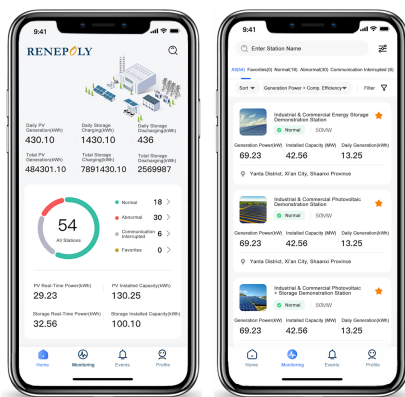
9:41

RENEPOLY

Daily PV Generation(kWh)
430.10

Daily Storage Charging(kWh)
1430.10

Daily Storage Discharging(kWh)
436

Total PV Generation(kWh)
484301.10

Total Storage Charging(kWh)
7891430.10

Total Storage Discharging(kWh)
2569987

54
All Stations

Normal 18
Abnormal 20
Communication Interrupted 6
Favorites 0

PV Real-Time Power(kW)
29.23

PV Installed Capacity(kWh)
130.25

Storage Real-Time Power(kW)
32.56

Storage Installed Capacity(kWh)
100.10

Home Monitoring Events Profile

9:41

Enter Station Name

All(54) Favorites(0) Normal(18) Abnormal(30) Communication Interrupted (6)

Sort Generation Power • Comp. Efficiency Filter

Industrial & Commercial Energy Storage Demonstration Station
Normal 50MW
Generation Power(kW) 69.23
Installed Capacity (MW) 42.56
Daily Generation(kWh) 13.25
Yanta District, Xi'an City, Shaanxi Province

Industrial & Commercial Photovoltaic Demonstration Station
Normal 50MW
Generation Power(kW) 69.23
Installed Capacity (MW) 42.56
Daily Generation(kWh) 13.25
Yanta District, Xi'an City, Shaanxi Province

Industrial & Commercial Photovoltaic + Storage Demonstration Station
Normal 50MW
Generation Power(kW) 69.23
Installed Capacity (MW) 42.56
Daily Generation(kWh) 13.25

Home Monitoring Events Profile